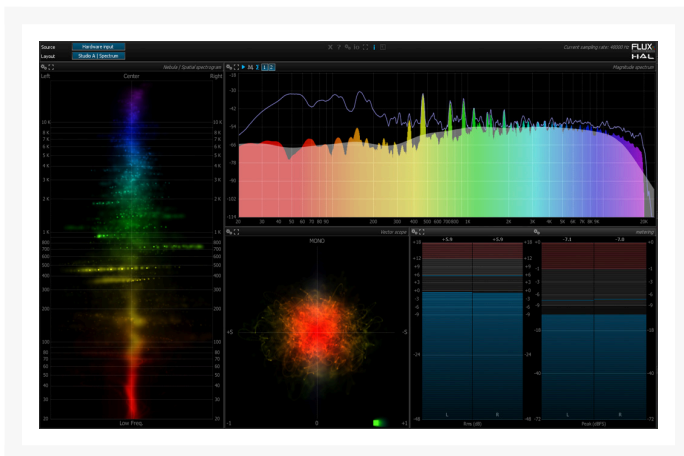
Source Hardware input
Layout Studio A | Spectrum

Current sampling rate: 48000 Hz FLUX HAL

Vellute / Spatial spectrogram
Left Center Right
10 K 9 K 8 K 7 K 6 K 5 K 4 K 3 K 2 K 1 K 900 800 700 600 500 400 300 200 100 90 80 70 60 50 40 30 20
10 K 9 K 8 K 7 K 6 K 5 K 4 K 3 K 2 K 1 K 900 800 700 600 500 400 300 200 100 90 80 70 60 50 40 30 20
Low Freq.

M 3 1/3
Magnitude spectrum
-18 -30 -42 -54 -66 -78 -90 -102 -114
20 30 40 50 60 70 80 90 100 200 300 400 500 600 700 800 900 1K 2K 3K 4K 5K 6K 7K 8K 9K 10K 20K

Vector scope
MONO
+S -S
-1 0 +1

metering
+5.9 +5.9 -7.1 -7.8
+18 +15 +12 +9 +6 +3 0 -3 -6 -9 -12 -24 -48
+18 +15 +12 +9 +6 +3 0 -3 -6 -9 -12 -24 -48
0 -3 -6 -9 -12 -18 -24 -40 -72
0 -3 -6 -9 -12 -18 -24 -40 -72
L R L R
Rms (dB) Peak (dBFS)